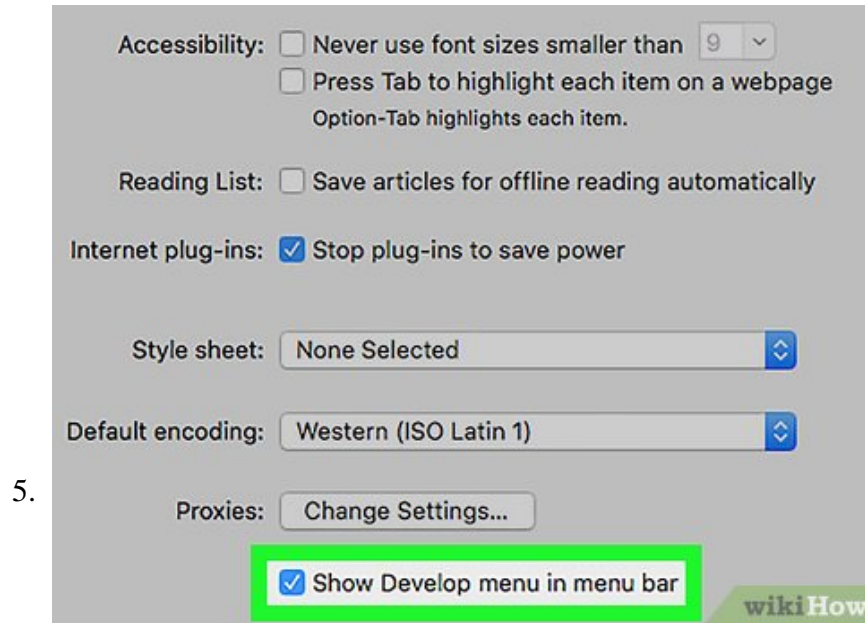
Accessibility: Never use font sizes smaller than 9

Press Tab to highlight each item on a webpage

Option-Tab highlights each item.

Reading List: Save articles for offline reading automatically

Internet plug-ins: Stop plug-ins to save power

Style sheet: None Selected

Default encoding: Western (ISO Latin 1)

5.

Proxies: Change Settings...

Show Develop menu in menu bar

wikiHow